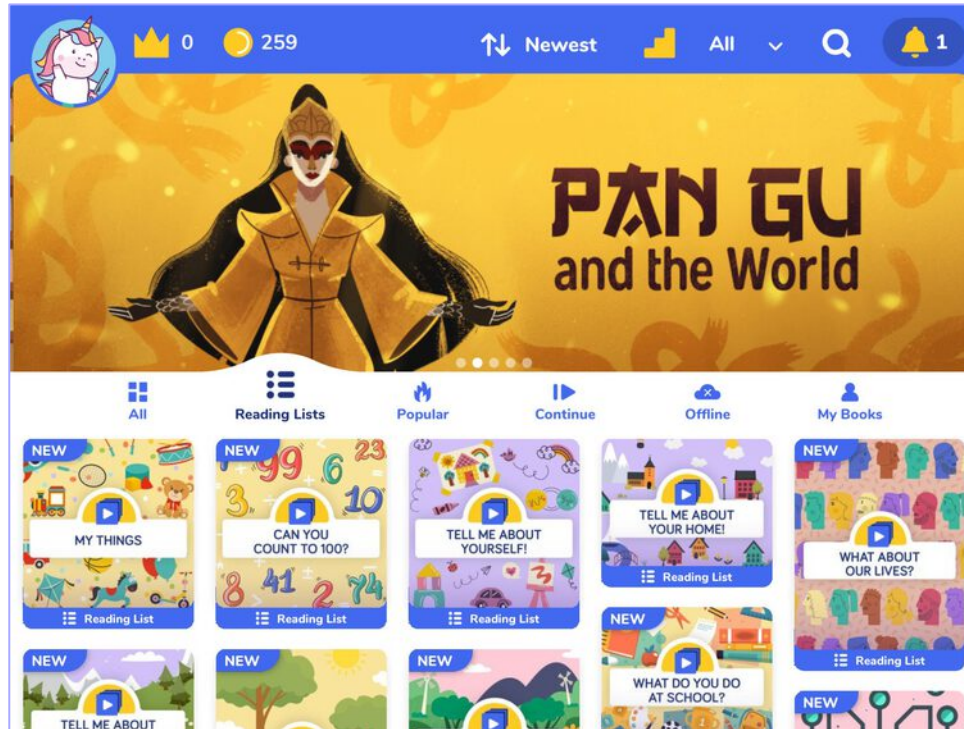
0 259 Newest All 1

PAN GU
and the World

All
Reading Lists
Popular
Continue
Offline
My Books

NEW
MY THINGS
Reading List

NEW
99 6 23
3 10
CAN YOU COUNT TO 100?
8 41 2 74
Reading List

TELL ME ABOUT YOURSELF!
Reading List

TELL ME ABOUT YOUR HOME!
Reading List

NEW
WHAT ABOUT OUR LIVES?
Reading List

NEW
TELL ME ABOUT

NEW

NEW

NEW
WHAT DO YOU DO AT SCHOOL?

NEW